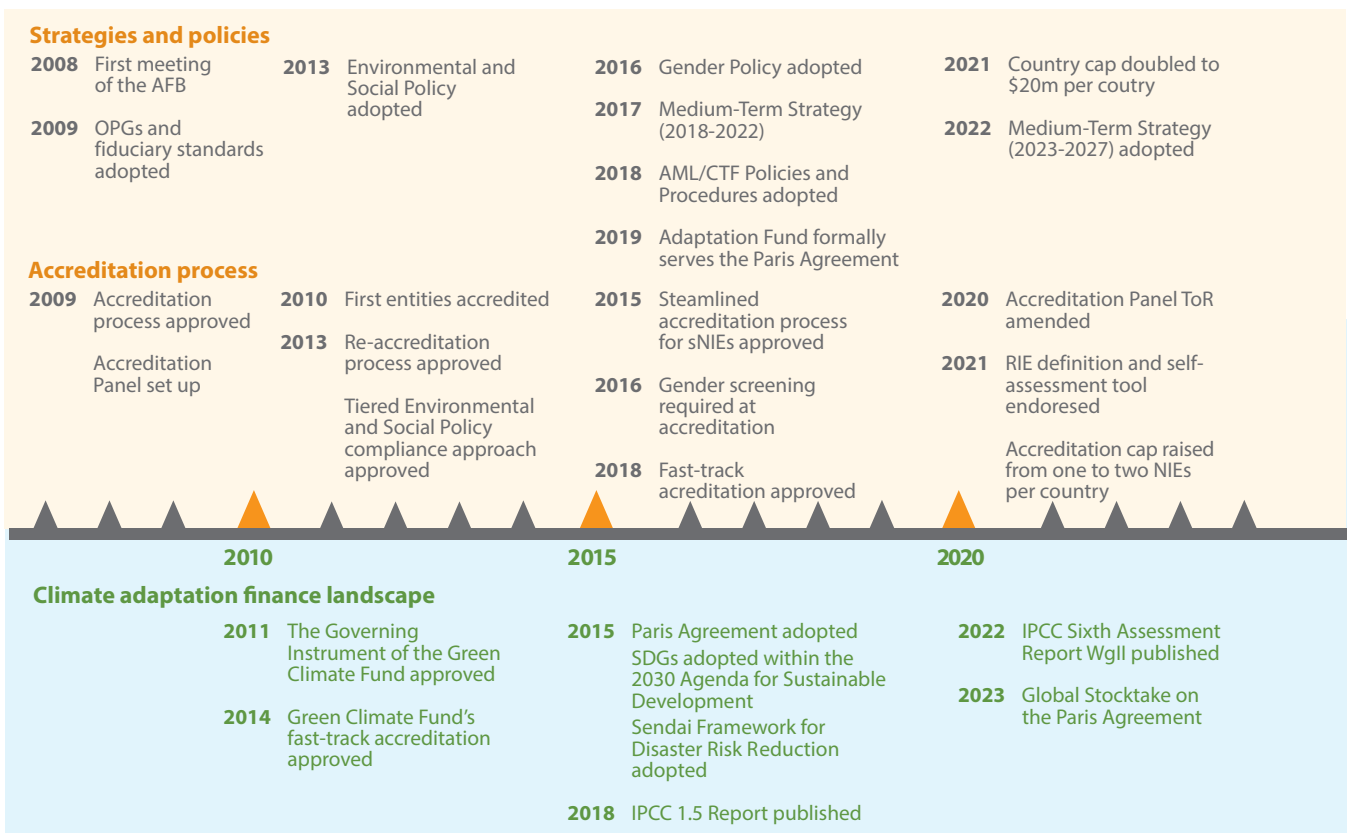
Strategies and policies

2008 First meeting of the AFB

2009 OPGs and fiduciary standards adopted

2013 Environmental and Social Policy adopted

2016 Gender Policy adopted

2017 Medium-Term Strategy (2018-2022)

2018 AML/CTF Policies and Procedures adopted

2019 Adaptation Fund formally serves the Paris Agreement

2021 Country cap doubled to \$20m per coutry

2022 Medium-Term Strategy (2023-2027) adopted

Accreditation process

2009 Accreditation process approved

Accreditation Panel set up

2010 First entities accredited

2013 Re-accreditation process approved

Tiered Environmental and Social Policy compliance approach approved

2015 Steamlined accreditation process for sNIEs approved

2016 Gender screening required at accreditation

2018 Fast-track acreditation approved

2020 Accreditation Panel ToR amended

2021 RIE definition and self-assessment tool endoresed

Accreditation cap raised from one to two NIEs per country

2010

2015

2020

Climate adaptation finance landscape

2011 The Governing Instrument of the Green Climate Fund approved

2014 Green Climate Fund's fast-track accreditation approved

2015 Paris Agreement adopted

SDGs adopted within the 2030 Agenda for Sustainable Development

Sendai Framework for Disaster Risk Reduction adopted

2018 IPCC 1.5 Report published

2022 IPCC Sixth Assessment Report WgII published

2023 Global Stocktake on the Paris Agreement